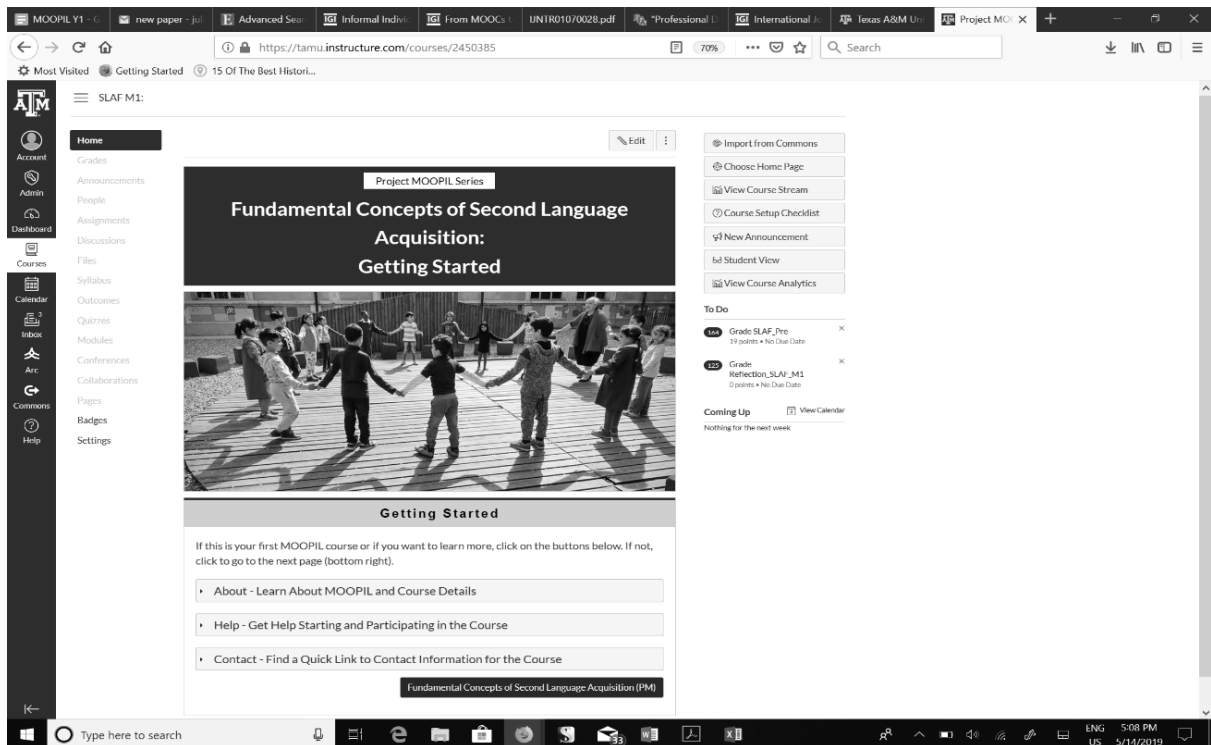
MOOPIL Y1 - G | new paper - jul | Advanced Sear | Informal Indivi | From MOOCs t | IJNTR01070028.pdf | "Professional D | International Jo | Texas A&M Un | Project MO ×

https://tamu.instructure.com/courses/2450385 70% Search

Most Visited Getting Started 15 Of The Best Histori...

SLAF M1:

Account
Admin
Dashboard
Courses
Calendar
Inbox
Arc
Commons
Help

Home
Grades
Announcements
People
Assignments
Discussions
Files
Syllabus
Outcomes
Quizzes
Modules
Conferences
Collaborations
Pages
Badges
Settings

Edit

Project MOOPIL Series

Fundamental Concepts of Second Language Acquisition: Getting Started

Getting Started

If this is your first MOOPIL course or if you want to learn more, click on the buttons below. If not, click to go to the next page (bottom right).

About - Learn About MOOPIL and Course Details

Help - Get Help Starting and Participating in the Course

Contact - Find a Quick Link to Contact Information for the Course

Fundamental Concepts of Second Language Acquisition (PM)

Import from Commons
Choose Home Page
View Course Stream
Course Setup Checklist
New Announcement
Student View
View Course Analytics

To Do

164 Grade SLAF_Pre
19 points • No Due Date

125 Grade Reflection_SLAF_M1
0 points • No Due Date

Coming Up View Calendar
Nothing for the next week

Type here to search

33

ENG US 5:08 PM 5/14/2019